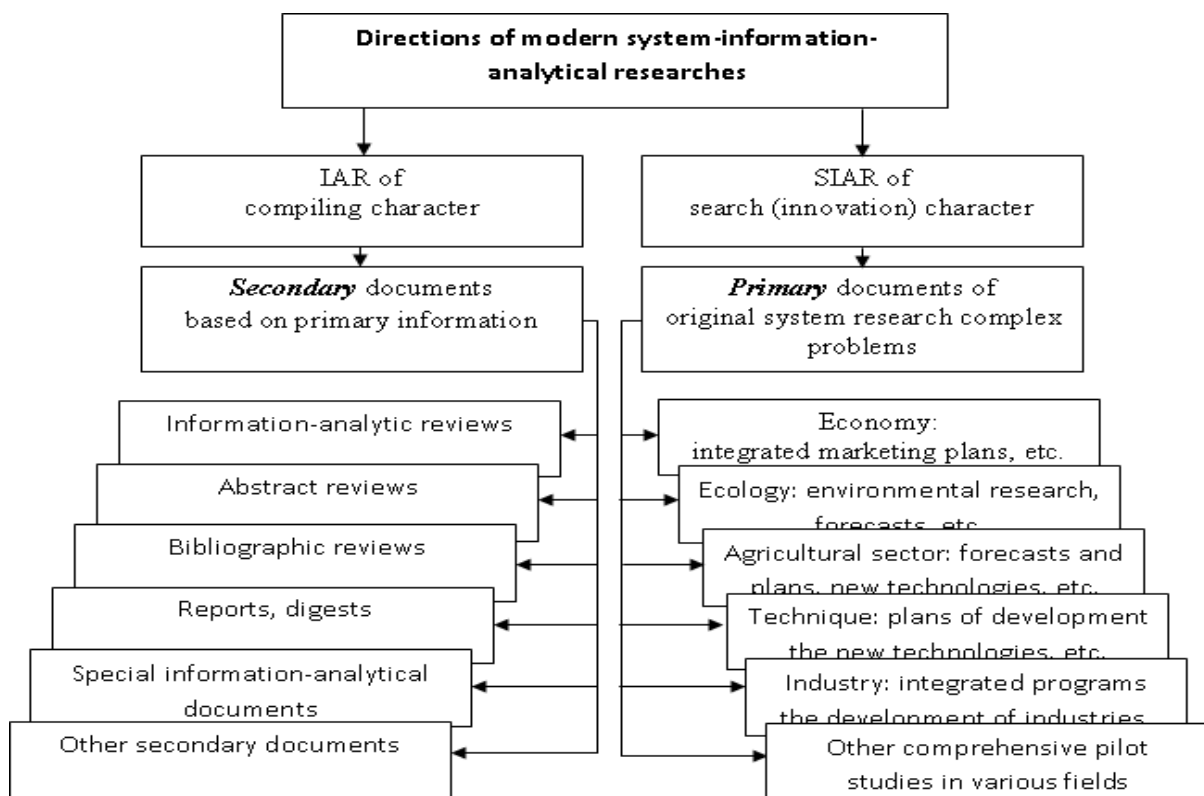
Directions of modern system-information-analytical researches

IAR of compiling character

SIAR of search (innovation) character

*Secondary* documents based on primary information

*Primary* documents of original system research complex problems

Information-analytic reviews

Abstract reviews

Bibliographic reviews

Reports, digests

Special information-analytical documents

Other secondary documents

Economy: integrated marketing plans, etc.

Ecology: environmental research, forecasts, etc.

Agricultural sector: forecasts and plans, new technologies, etc.

Technique: plans of development the new technologies, etc.

Industry: integrated programs the development of industries

Other comprehensive pilot studies in various fields